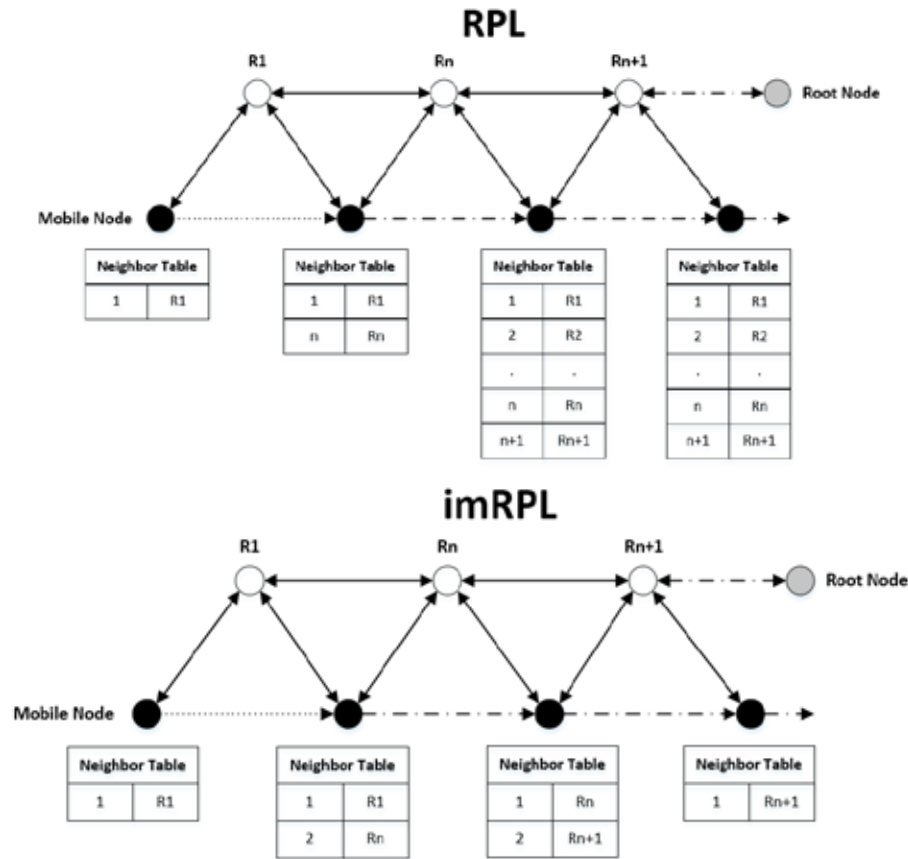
RPL

R1

Rn

Rn+1

Root Node

Mobile Node

| Neighbor Table | |
|---|---|
| 1 | R1 |

| Neighbor Table | |
|---|---|
| 1 | R1 |
| n | Rn |

| Neighbor Table | |
|---|---|
| 1 | R1 |
| 2 | R2 |
| . | . |
| n | Rn |
| n+1 | Rn+1 |

| Neighbor Table | |
|---|---|
| 1 | R1 |
| 2 | R2 |
| . | . |
| n | Rn |
| n+1 | Rn+1 |

imRPL

R1

Rn

Rn+1

Root Node

Mobile Node

| Neighbor Table | |
|---|---|
| 1 | R1 |

| Neighbor Table | |
|---|---|
| 1 | R1 |
| 2 | Rn |

| Neighbor Table | |
|---|---|
| 1 | Rn |
| 2 | Rn+1 |

| Neighbor Table | |
|---|---|
| 1 | Rn+1 |